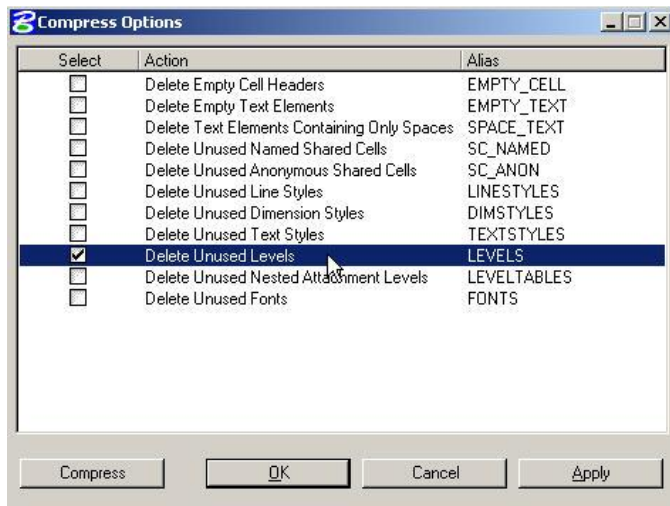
Compress Options

| Select | Action | Alias |
|---|---|---|
| ☐ | Delete Empty Cell Headers | EMPTY_CELL |
| ☐ | Delete Empty Text Elements | EMPTY_TEXT |
| ☐ | Delete Text Elements Containing Only Spaces | SPACE_TEXT |
| ☐ | Delete Unused Named Shared Cells | SC_NAMED |
| ☐ | Delete Unused Anonymous Shared Cells | SC_ANON |
| ☐ | Delete Unused Line Styles | LINESTYLES |
| ☐ | Delete Unused Dimension Styles | DIMSTYLES |
| ☐ | Delete Unused Text Styles | TEXTSTYLES |
| ☑ | Delete Unused Levels | LEVELS |
| ☐ | Delete Unused Nested Attachment Levels | LEVELTABLES |
| ☐ | Delete Unused Fonts | FONTS |

Compress | OK | Cancel | Apply